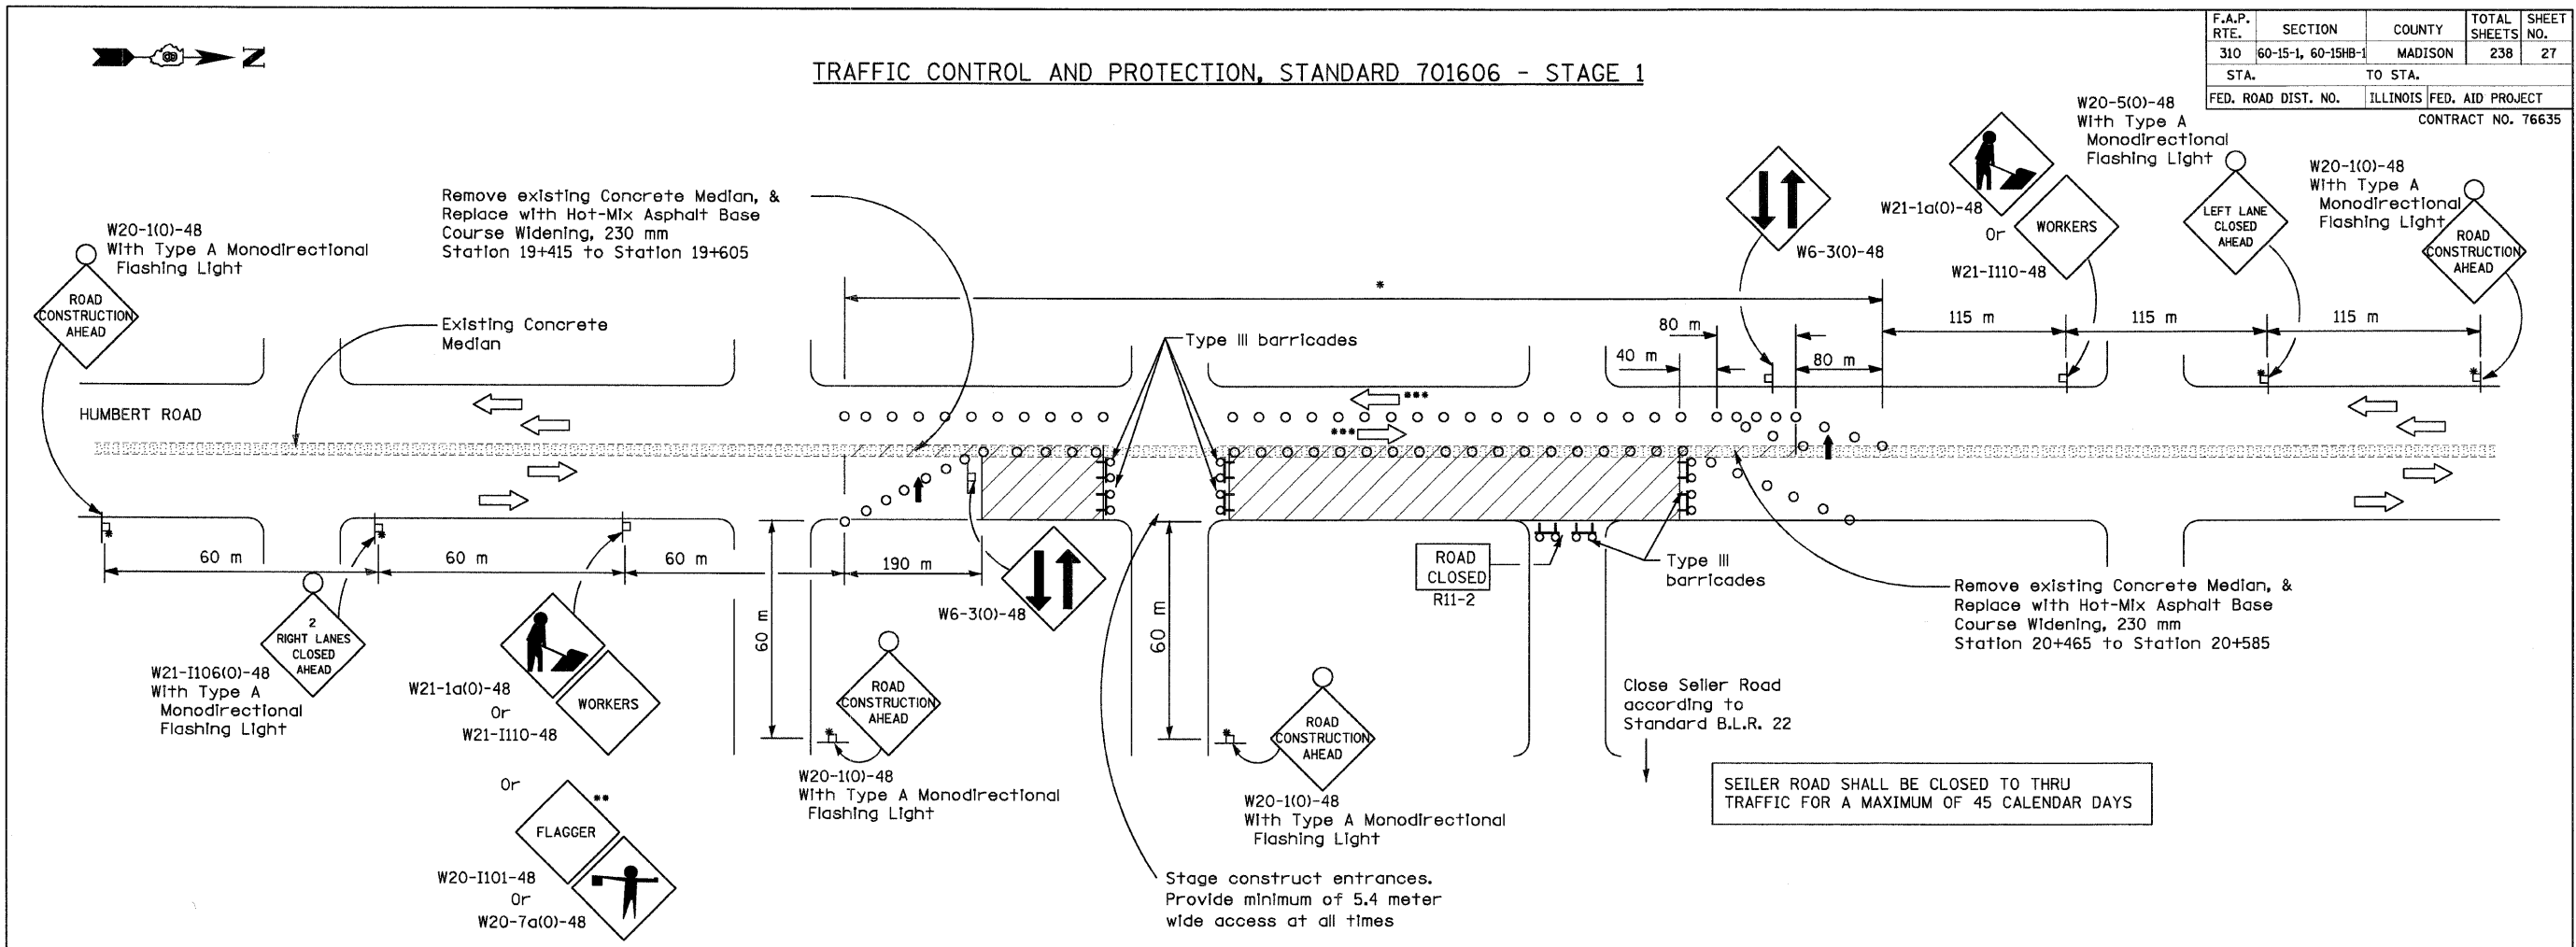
| F.A.P. RTE. | SECTION | COUNTY | TOTAL SHEETS | SHEET NO. |
|---|---|---|---|---|
| 310 | 60-15-1, 60-15HB-1 | MADISON | 238 | 27 |
| STA. | | TO STA. | | |
| FED. ROAD DIST. NO. | ILLINOIS | FED. AID PROJECT | | |

CONTRACT NO. 76635

N

TRAFFIC CONTROL AND PROTECTION, STANDARD 701606 - STAGE 1

W20-1(0)-48
With Type A Monodirectional Flashing Light

ROAD CONSTRUCTION AHEAD

Remove existing Concrete Median, & Replace with Hot-Mix Asphalt Base Course Widening, 230 mm Station 19+415 to Station 19+605

Existing Concrete Median

HUMBERT ROAD

*

Type III barricades

***

***

W6-3(0)-48

W21-1a(0)-48
Or
W21-I110-48

WORKERS

W20-5(0)-48
With Type A Monodirectional Flashing Light

LEFT LANE CLOSED AHEAD

W20-1(0)-48
With Type A Monodirectional Flashing Light

ROAD CONSTRUCTION AHEAD

80 m

40 m

80 m

115 m

115 m

115 m

60 m

60 m

60 m

190 m

60 m

60 m

2 RIGHT LANES CLOSED AHEAD

W21-I106(0)-48
With Type A Monodirectional Flashing Light

W21-1a(0)-48
Or
W21-I110-48

WORKERS

Or

**

FLAGGER

W20-I101-48
Or
W20-7a(0)-48

ROAD CONSTRUCTION AHEAD

W20-1(0)-48
With Type A Monodirectional Flashing Light

W6-3(0)-48

ROAD CONSTRUCTION AHEAD

W20-1(0)-48
With Type A Monodirectional Flashing Light

Stage construct entrances. Provide minimum of 5.4 meter wide access at all times

ROAD CLOSED
R11-2

Type III barricades

Remove existing Concrete Median, & Replace with Hot-Mix Asphalt Base Course Widening, 230 mm Station 20+465 to Station 20+585

Close Seiler Road according to Standard B.L.R. 22

SEILER ROAD SHALL BE CLOSED TO THRU TRAFFIC FOR A MAXIMUM OF 45 CALENDAR DAYS